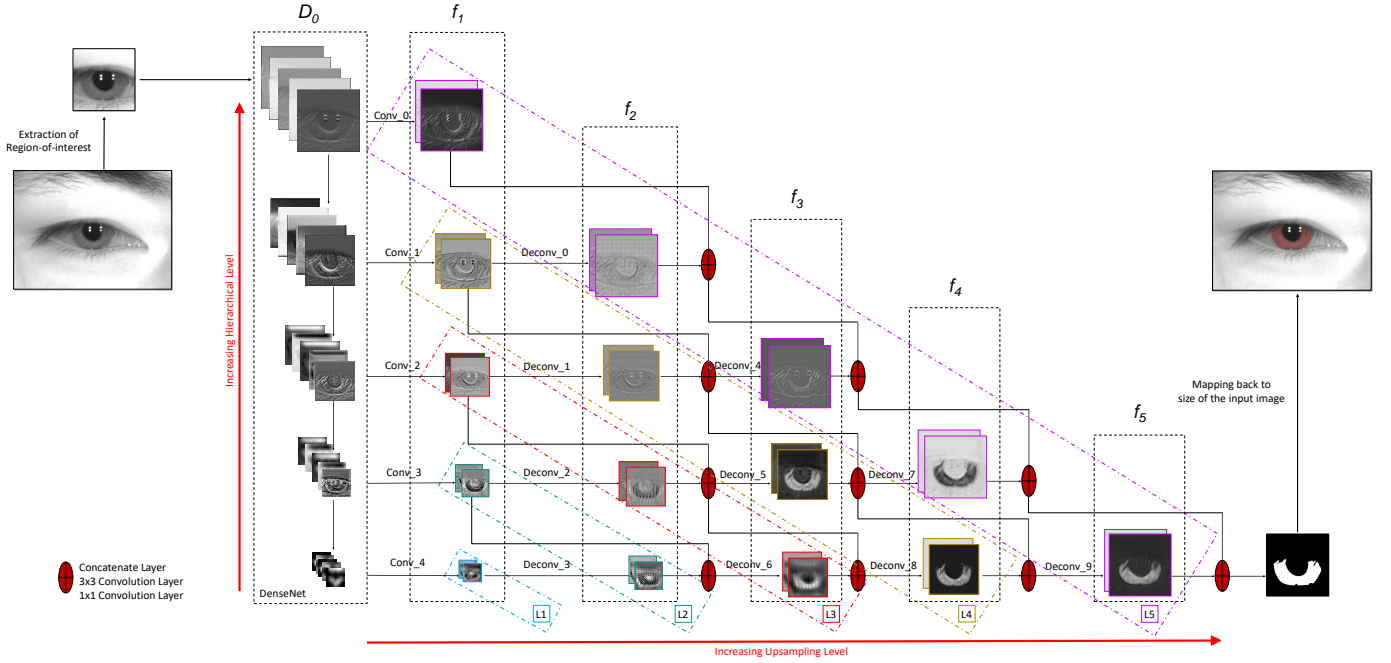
$D_0$

$f_1$

$f_2$

$f_3$

$f_4$

$f_5$

Extraction of Region-of-interest

Increasing Hierarchical Level

Conv_0

Conv_1

Deconv_0

Conv_2

Deconv_1

Deconv_4

Conv_3

Deconv_2

Deconv_5

Deconv_7

Conv_4

Deconv_3

Deconv_6

Deconv_8

Deconv_9

Mapping back to size of the input image

DenseNet

L1

L2

L3

L4

L5

Concatenate Layer
3x3 Convolution Layer
1x1 Convolution Layer

Increasing Upsampling Level